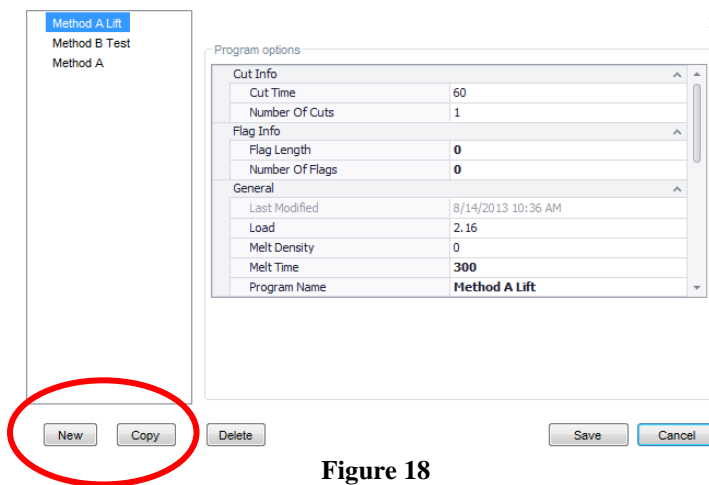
Method A Lift
Method B Test
Method A

Program options

| Cut Info | |
|---|---|
| Cut Time | 60 |
| Number Of Cuts | 1 |
| **Flag Info** | |
| Flag Length | **0** |
| Number Of Flags | **0** |
| **General** | |
| Last Modified | 8/14/2013 10:36 AM |
| Load | 2.16 |
| Melt Density | 0 |
| Melt Time | **300** |
| Program Name | **Method A Lift** |

New Copy Delete Save Cancel

**Figure 18**